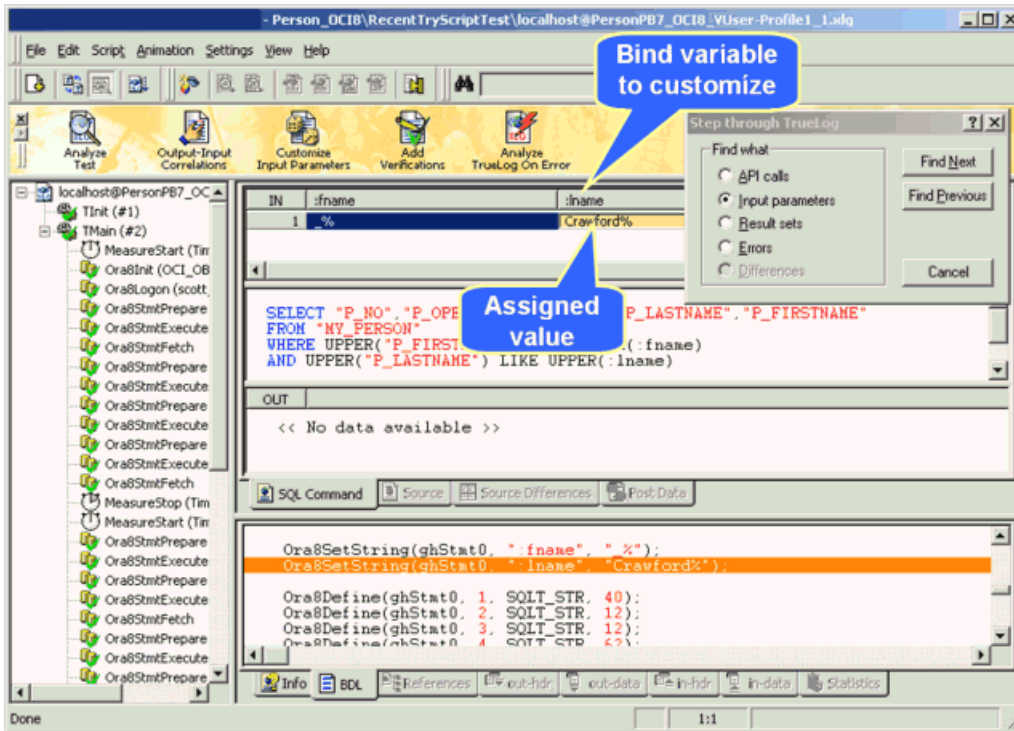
- Person_OCI8\RecentTryScriptTest\localhost@PersonPB7_OCI8_VUser-Profile1_1.xlg

File Edit Script Animation Settings View Help

Bind variable to customize

Analyze Test
Output-Input Correlations
Customize Input Parameters
Add Verifications
Analyze TrueLog On Error

Step through TrueLog

Find what
API calls
Input parameters
Result sets
Errors
Differences

Find Next
Find Previous
Cancel

localhost@PersonPB7_OC
TInit (#1)
TMain (#2)
MeasureStart (Tim
Ora8Init (OCI_OB
Ora8Logon (scott,
Ora8StmtPrepare
Ora8StmtExecute
Ora8StmtFetch
Ora8StmtPrepare
Ora8StmtExecute
Ora8StmtPrepare
Ora8StmtExecute
Ora8StmtPrepare
Ora8StmtExecute
Ora8StmtFetch
MeasureStop (Tim
MeasureStart (Tim
Ora8StmtPrepare
Ora8StmtExecute
Ora8StmtPrepare
Ora8StmtExecute
Ora8StmtFetch
Ora8StmtPrepare
Ora8StmtExecute
Ora8StmtPrepare

| IN | :fname | :lname |
|---|---|---|
| 1 | _% | Crawford% |

Assigned value

SELECT "P_NO","P_OPE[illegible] "P_LASTNAME","P_FIRSTNAME"
FROM "MY_PERSON"
WHERE UPPER("P_FIRST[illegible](:fname)
AND UPPER("P_LASTNAME") LIKE UPPER(:lname)

OUT
<< No data available >>

SQL Command | Source | Source Differences | Post Data

Ora8SetString(ghStmt0, ":fname", "_%");
Ora8SetString(ghStmt0, ":lname", "Crawford%");

Ora8Define(ghStmt0, 1, SQLT_STR, 40);
Ora8Define(ghStmt0, 2, SQLT_STR, 12);
Ora8Define(ghStmt0, 3, SQLT_STR, 12);
Ora8Define(ghStmt0, 4, SQLT_STR, 62);

Info | BDL | References | out-hdr | out-data | in-hdr | in-data | Statistics

Done
1:1